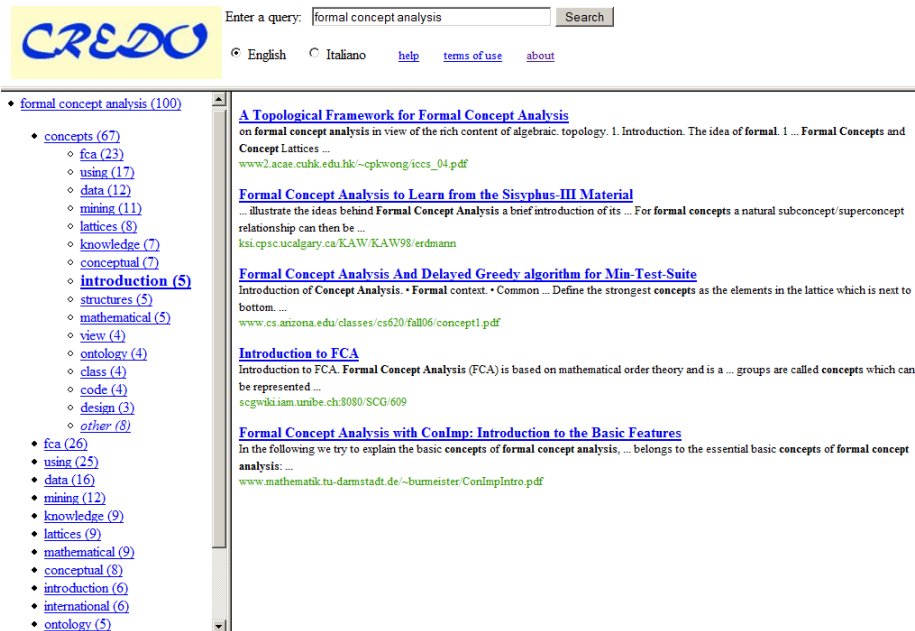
CREDO

Enter a query: formal concept analysis Search

English Italiano help terms of use about

formal concept analysis (100)

concepts (67)
fca (23)
using (17)
data (12)
mining (11)
lattices (8)
knowledge (7)
conceptual (7)
introduction (5)
structures (5)
mathematical (5)
view (4)
ontology (4)
class (4)
code (4)
design (3)
other (8)
fca (26)
using (25)
data (16)
mining (12)
knowledge (9)
lattices (9)
mathematical (9)
conceptual (8)
introduction (6)
international (6)
ontology (5)

A Topological Framework for Formal Concept Analysis
on formal concept analysis in view of the rich content of algebraic. topology. 1. Introduction. The idea of formal. 1 ... Formal Concepts and Concept Lattices ...
www2.acae.cuhk.edu.hk/~cpkwong/iccs_04.pdf

Formal Concept Analysis to Learn from the Sisyphus-III Material
... illustrate the ideas behind Formal Concept Analysis a brief introduction of its ... For formal concepts a natural subconcept/superconcept relationship can then be ...
ksi.cpsc.ucalgary.ca/KAW/KAW98/erdmann

Formal Concept Analysis And Delayed Greedy algorithm for Min-Test-Suite
Introduction of Concept Analysis. • Formal context. • Common ... Define the strongest concepts as the elements in the lattice which is next to bottom. ...
www.cs.arizona.edu/classes/cs620/fall06/concept1.pdf

Introduction to FCA
Introduction to FCA. Formal Concept Analysis (FCA) is based on mathematical order theory and is a ... groups are called concepts which can be represented ...
scgwiki.iam.unibe.ch:8080/SCG/609

Formal Concept Analysis with ConImp: Introduction to the Basic Features
In the following we try to explain the basic concepts of formal concept analysis, ... belongs to the essential basic concepts of formal concept analysis: ...
www.mathematik.tu-darmstadt.de/~burmeister/ConImpIntro.pdf